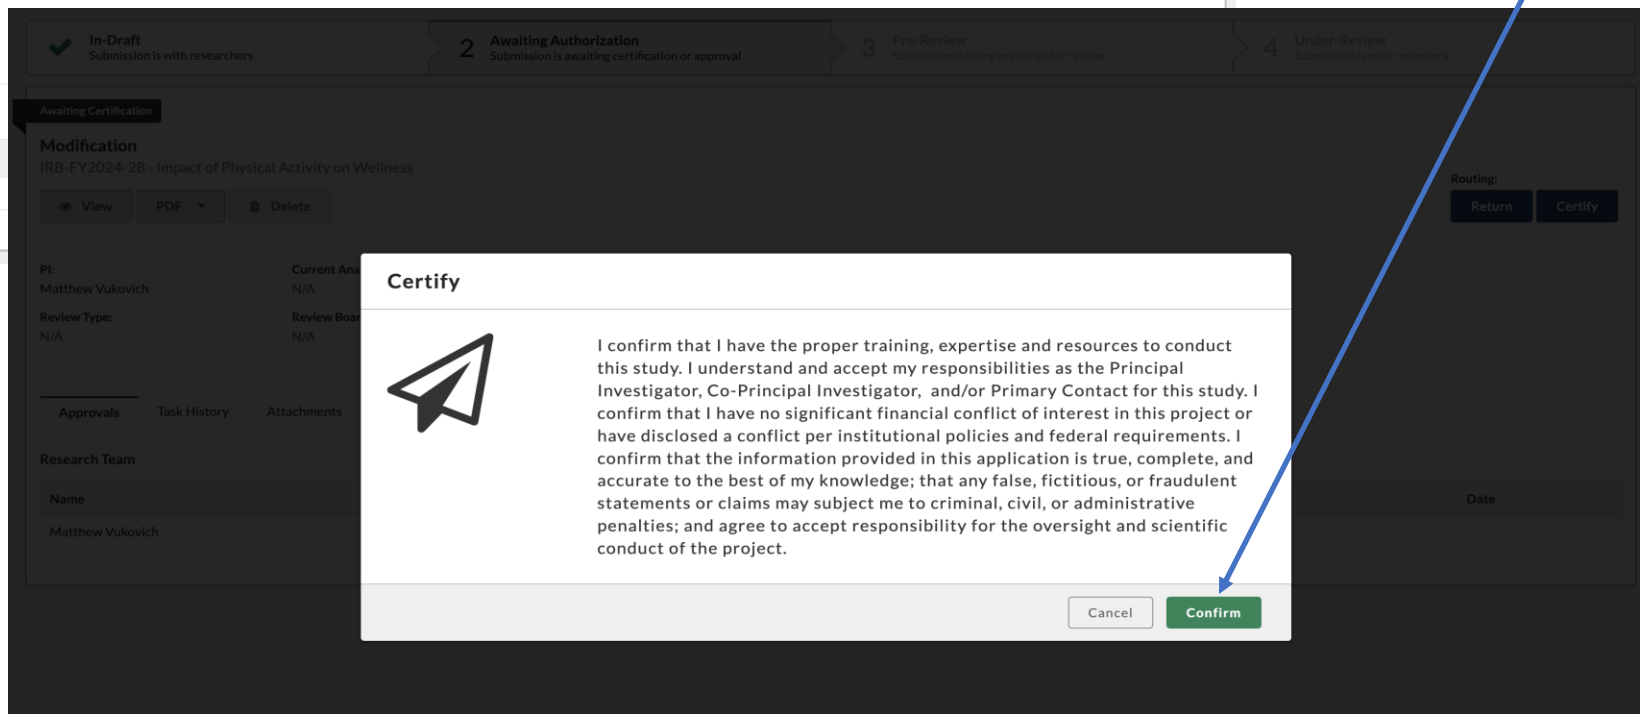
In-Draft
Submission is with researchers

2 Awaiting Authorization
Submission is awaiting certification or approval

3 Pre-Review
Submission is being prepared for review

4 Under-Review
Submission is with reviewers

Awaiting Certification

Modification
IRB-FY2024-28 - Impact of Physical Activity on Wellness

View PDF Delete

Routing:
Return Certify

PI:
Matthew Vukovich

Current Ana
N/A

Review Type:
N/A

Review Boa
N/A

Approvals Task History Attachments

Research Team

| Name | Date |
|---|---|
| Matthew Vukovich | |

Certify

I confirm that I have the proper training, expertise and resources to conduct this study. I understand and accept my responsibilities as the Principal Investigator, Co-Principal Investigator, and/or Primary Contact for this study. I confirm that I have no significant financial conflict of interest in this project or have disclosed a conflict per institutional policies and federal requirements. I confirm that the information provided in this application is true, complete, and accurate to the best of my knowledge; that any false, fictitious, or fraudulent statements or claims may subject me to criminal, civil, or administrative penalties; and agree to accept responsibility for the oversight and scientific conduct of the project.

Cancel Confirm